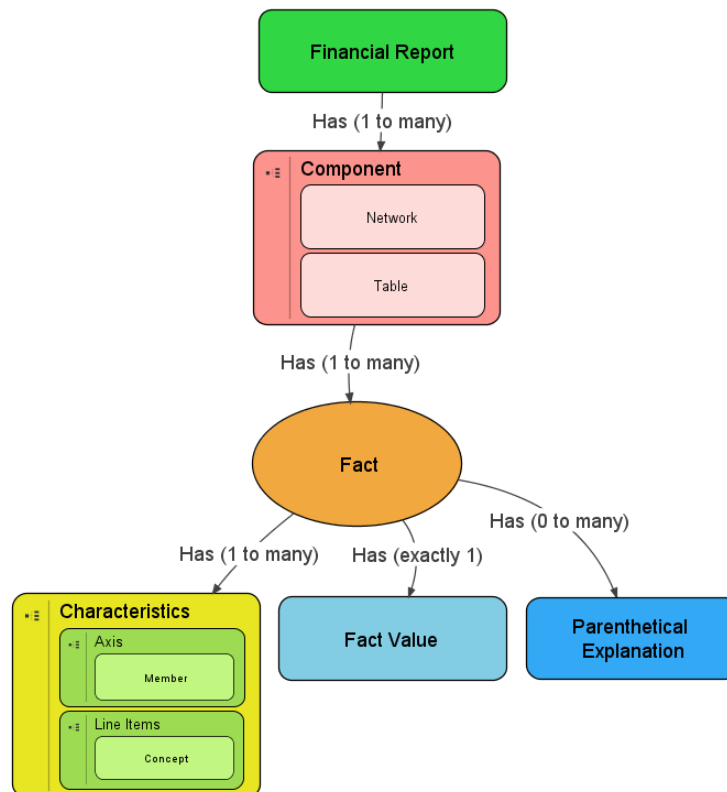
Financial Report

Has (1 to many)

Component

Network

Table

Has (1 to many)

Fact

Has (1 to many)

Has (exactly 1)

Has (0 to many)

Characteristics

Axis

Member

Line Items

Concept

Fact Value

Parenthetical Explanation